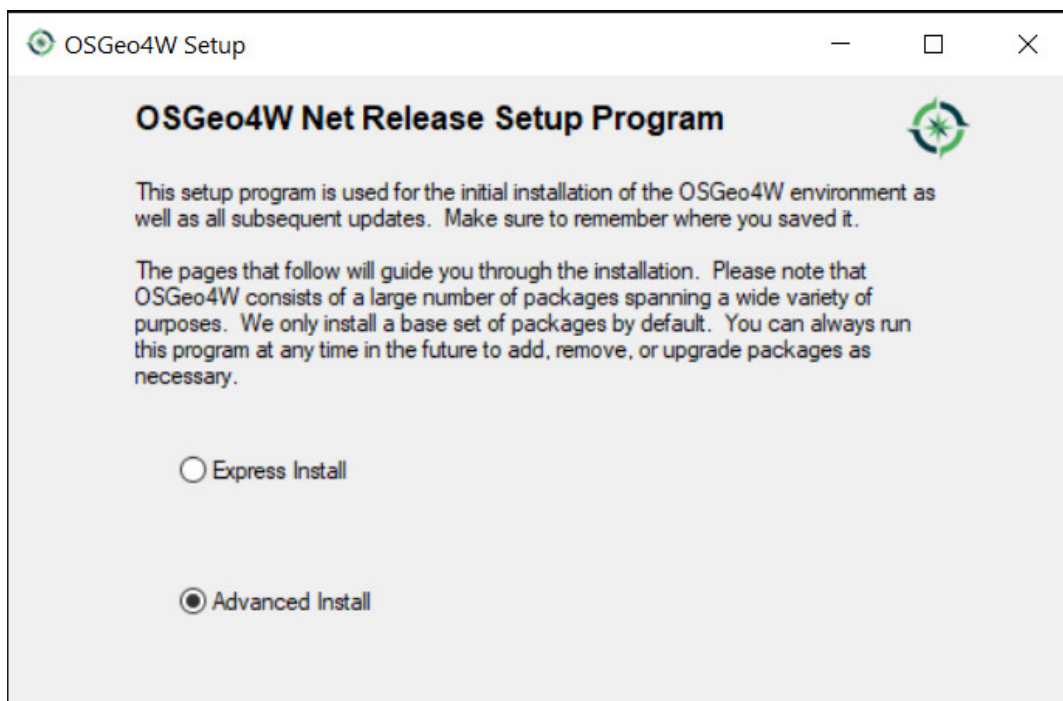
OSGeo4W Setup

OSGeo4W Net Release Setup Program

This setup program is used for the initial installation of the OSGeo4W environment as well as all subsequent updates. Make sure to remember where you saved it.

The pages that follow will guide you through the installation. Please note that OSGeo4W consists of a large number of packages spanning a wide variety of purposes. We only install a base set of packages by default. You can always run this program at any time in the future to add, remove, or upgrade packages as necessary.

Express Install

Advanced Install